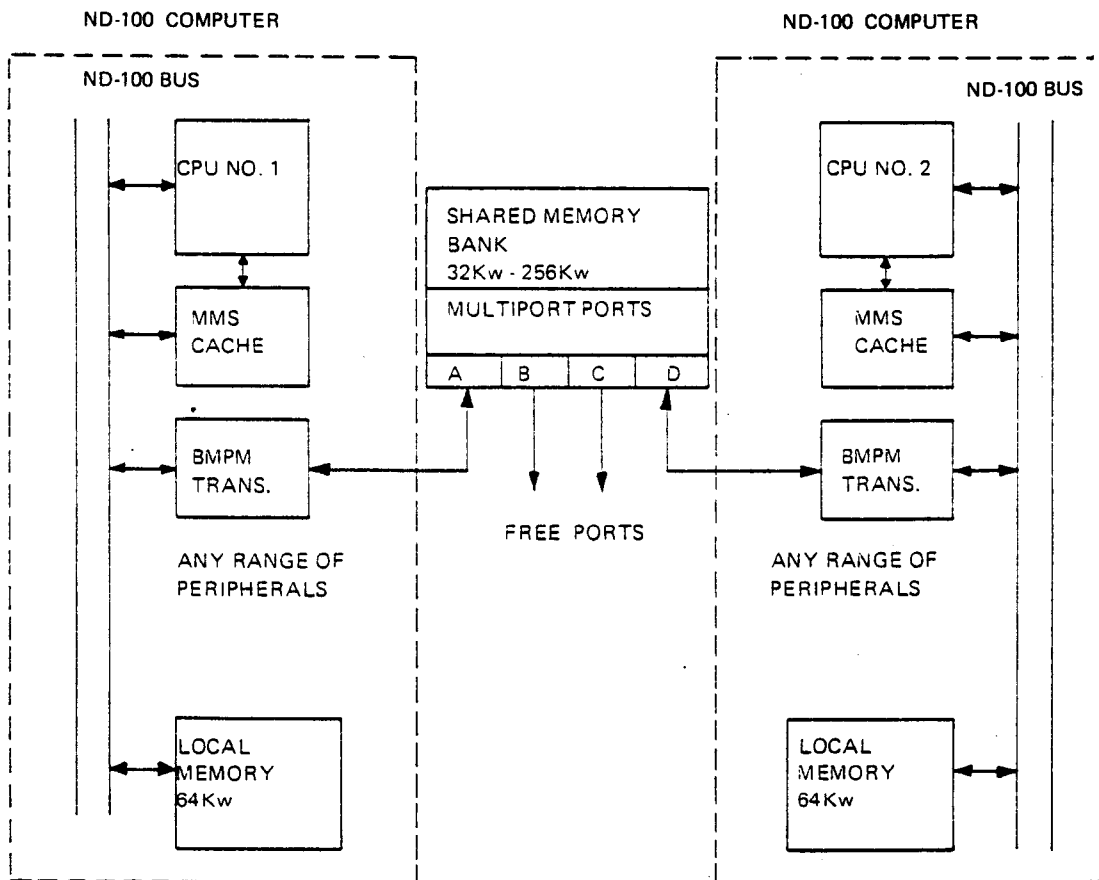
ND-100 COMPUTER

ND-100 COMPUTER

ND-100 BUS

ND-100 BUS

CPU NO. 1

SHARED MEMORY BANK
32Kw - 256Kw

MULTIPORT PORTS

A

B

C

D

CPU NO. 2

MMS CACHE

MMS CACHE

BMPM TRANS.

BMPM TRANS.

FREE PORTS

ANY RANGE OF PERIPHERALS

ANY RANGE OF PERIPHERALS

LOCAL MEMORY 64Kw

LOCAL MEMORY 64Kw